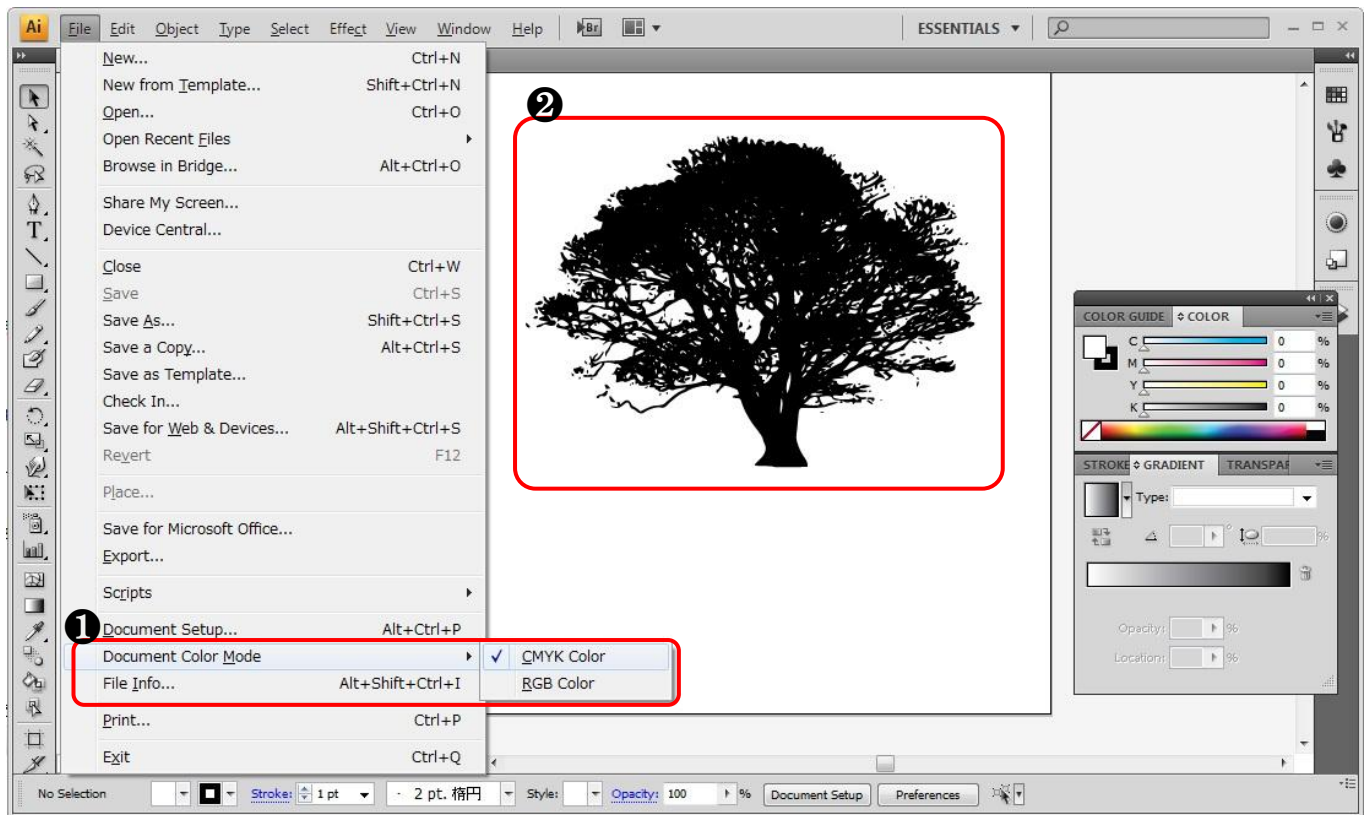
Ai File Edit Object Type Select Effect View Window Help Br ESSENTIALS

| | |
|---|---|
| New... | Ctrl+N |
| New from Template... | Shift+Ctrl+N |
| Open... | Ctrl+O |
| Open Recent Files | ▸ |
| Browse in Bridge... | Alt+Ctrl+O |
| Share My Screen... | |
| Device Central... | |
| Close | Ctrl+W |
| Save | Ctrl+S |
| Save As... | Shift+Ctrl+S |
| Save a Copy... | Alt+Ctrl+S |
| Save as Template... | |
| Check In... | |
| Save for Web & Devices... | Alt+Shift+Ctrl+S |
| Revert | F12 |
| Place... | |
| Save for Microsoft Office... | |
| Export... | |
| Scripts | ▸ |
| Document Setup... | Alt+Ctrl+P |
| Document Color Mode | ▸ |
| File Info... | Alt+Shift+Ctrl+I |
| Print... | Ctrl+P |
| Exit | Ctrl+Q |

❶

✓ CMYK Color
RGB Color

❷

COLOR GUIDE COLOR
C 0 %
M 0 %
Y 0 %
K 0 %

STROKE GRADIENT TRANSPAR
Type:
%
Opacity: %
Location: %

No Selection Stroke: 1 pt · 2 pt. 楕円 Style: Opacity: 100 % Document Setup Preferences